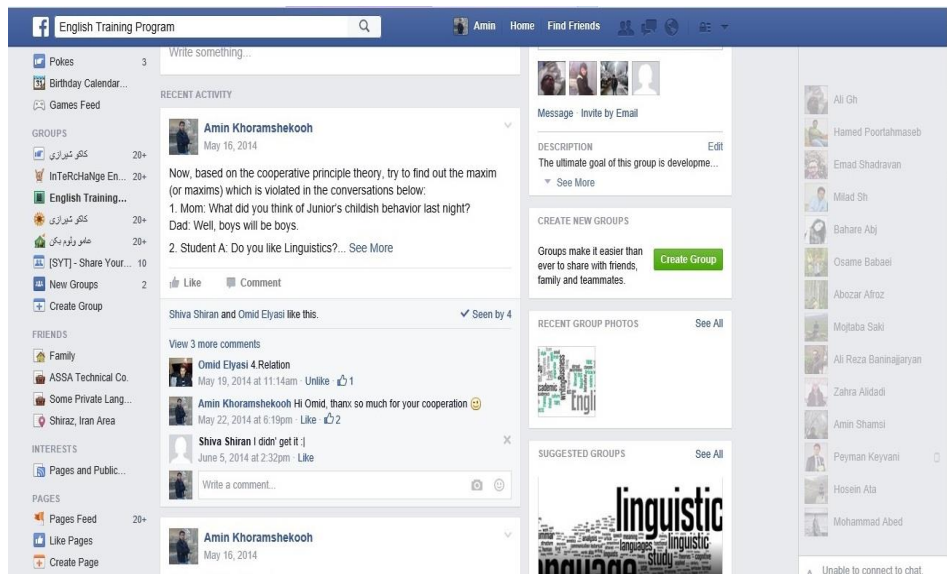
English Training Program

Amin Home Find Friends

Pokes 3
Birthday Calendar...
Games Feed

GROUPS
کانو شیرازی 20+
InTeRcHaNge En... 20+
English Training...
کانو شیرازی 20+
عامو ولوم یکی 20+
[SYT] - Share Your... 10
New Groups 2
Create Group

FRIENDS
Family
ASSA Technical Co.
Some Private Lang...
Shiraz, Iran Area

INTERESTS
Pages and Public...

PAGES
Pages Feed 20+
Like Pages
Create Page

Write something...

RECENT ACTIVITY

Amin Khoramshekooh
May 16, 2014

Now, based on the cooperative principle theory, try to find out the maxim (or maxims) which is violated in the conversations below:
1. Mom: What did you think of Junior's childish behavior last night?
Dad: Well, boys will be boys.

2. Student A: Do you like Linguistics?... See More

Like Comment

Shiva Shiran and Omid Elyasi like this. Seen by 4

View 3 more comments

Omid Elyasi 4.Relation
May 19, 2014 at 11:14am · Unlike · 1

Amin Khoramshekooh Hi Omid, thanx so much for your cooperation
May 22, 2014 at 6:19pm · Like · 2

Shiva Shiran I didn' get it :|
June 5, 2014 at 2:32pm · Like

Write a comment...

Amin Khoramshekooh
May 16, 2014

Message · Invite by Email

DESCRIPTION Edit
The ultimate goal of this group is developme...
See More

CREATE NEW GROUPS
Groups make it easier than ever to share with friends, family and teammates.
Create Group

RECENT GROUP PHOTOS See All

SUGGESTED GROUPS See All
linguistic

Ali Gh
Hamed Poortahmaseb
Emad Shadravan
Milad Sh
Bahare Abj
Osame Babaei
Abozar Afroz
Mojtaba Saki
Ali Reza Baninajjaryan
Zahra Alidadi
Amin Shamsi
Peyman Keyvani
Hosein Ata
Mohammad Abed
Unable to connect to chat